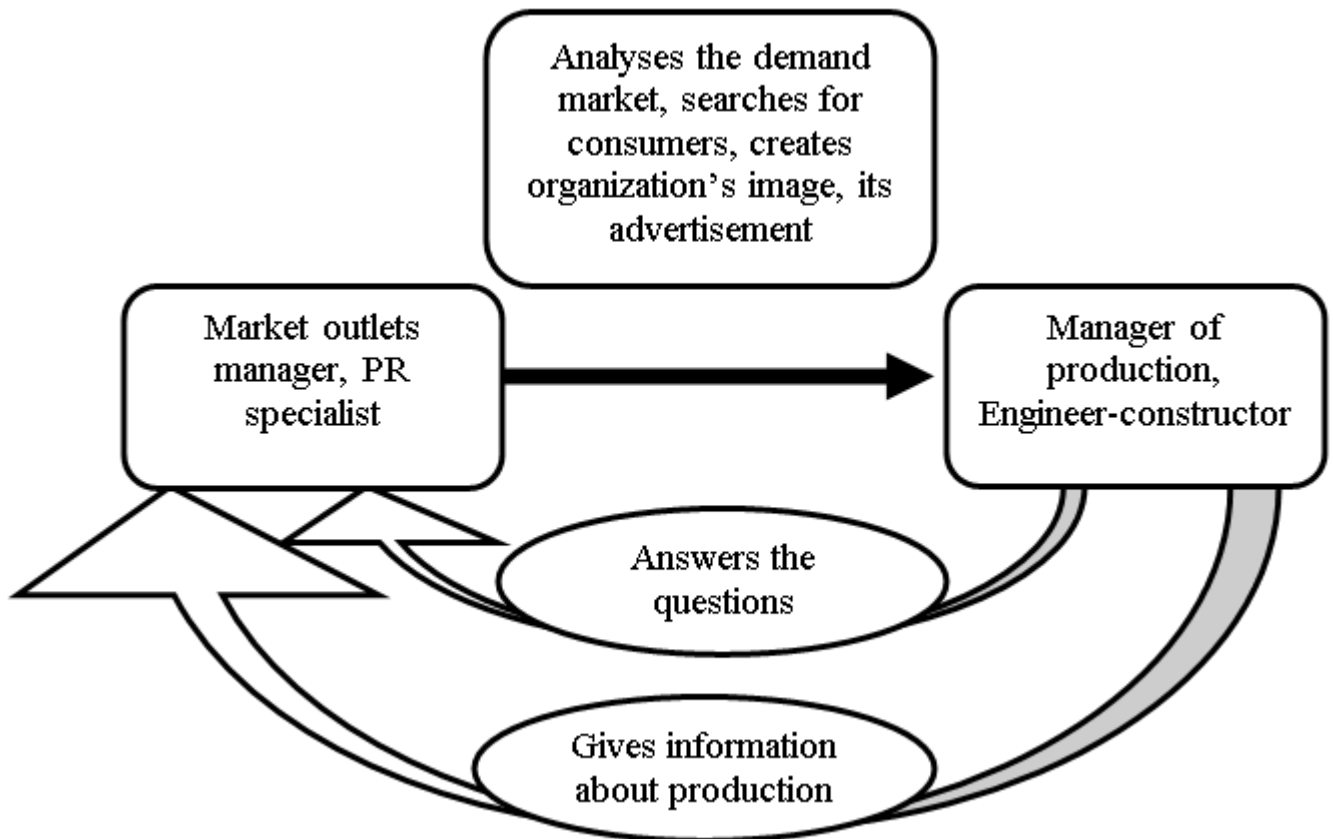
Analyses the demand market, searches for consumers, creates organization's image, its advertisement

Market outlets manager, PR specialist

Manager of production, Engineer-constructor

Answers the questions

Gives information about production